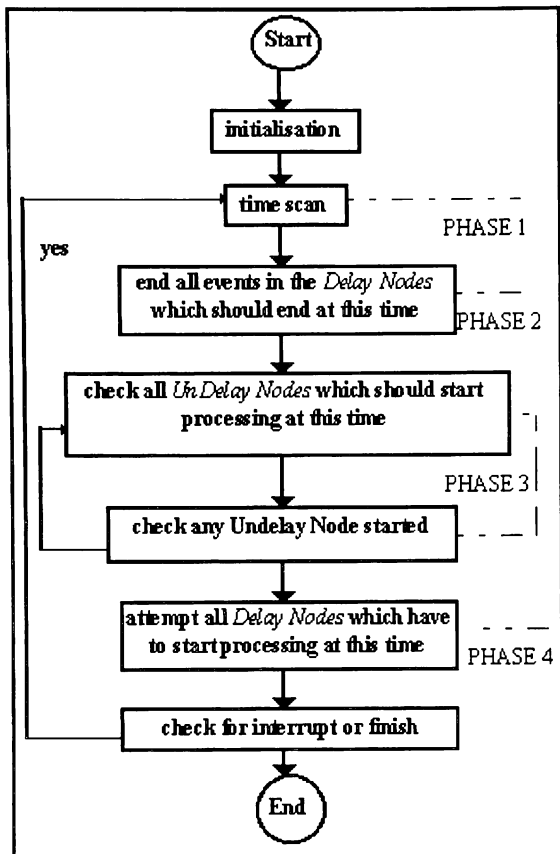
Start

initialisation

time scan

PHASE 1

yes

end all events in the *Delay Nodes* which should end at this time

PHASE 2

check all *UnDelay Nodes* which should start processing at this time

PHASE 3

check any Undelay Node started

attempt all *Delay Nodes* which have to start processing at this time

PHASE 4

check for interrupt or finish

End